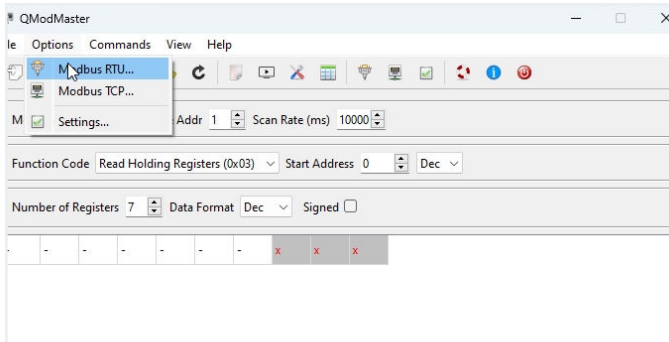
QModMaster

le Options Commands View Help

Modbus RTU...
Modbus TCP...
Settings...

M Addr 1 Scan Rate (ms) 10000

Function Code Read Holding Registers (0x03) Start Address 0 Dec

Number of Registers 7 Data Format Dec Signed

| - | - | - | - | - | - | - | x | x | x |
|---|---|---|---|---|---|---|---|---|---|